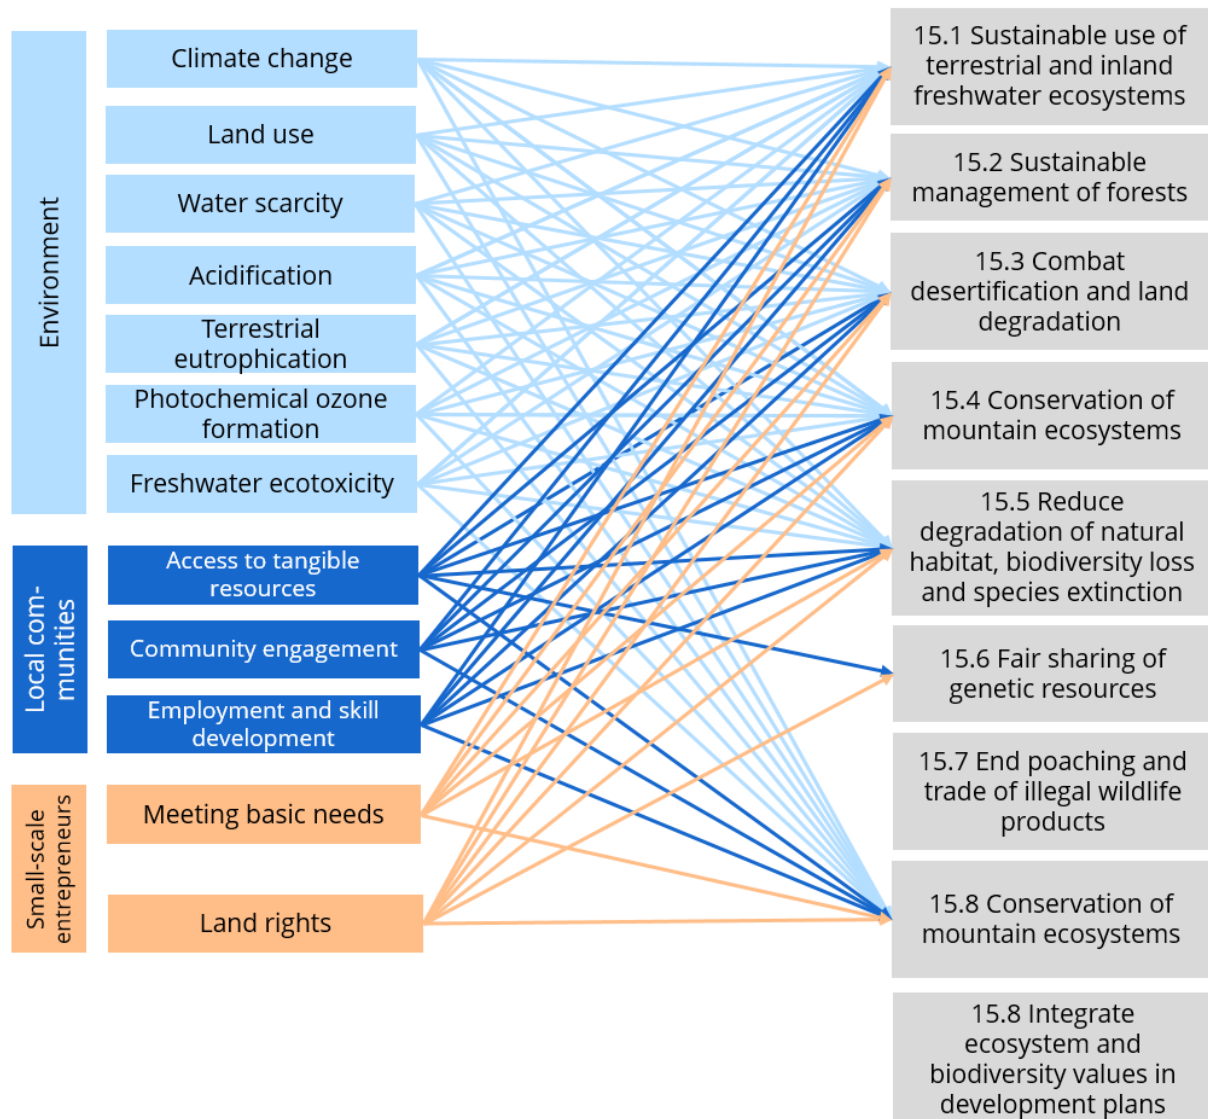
Environment

Climate change

Land use

Water scarcity

Acidification

Terrestrial eutrophication

Photochemical ozone formation

Freshwater ecotoxicity

Local communities

Access to tangible resources

Community engagement

Employment and skill development

Small-scale entrepreneurs

Meeting basic needs

Land rights

15.1 Sustainable use of terrestrial and inland freshwater ecosystems

15.2 Sustainable management of forests

15.3 Combat desertification and land degradation

15.4 Conservation of mountain ecosystems

15.5 Reduce degradation of natural habitat, biodiversity loss and species extinction

15.6 Fair sharing of genetic resources

15.7 End poaching and trade of illegal wildlife products

15.8 Conservation of mountain ecosystems

15.8 Integrate ecosystem and biodiversity values in development plans